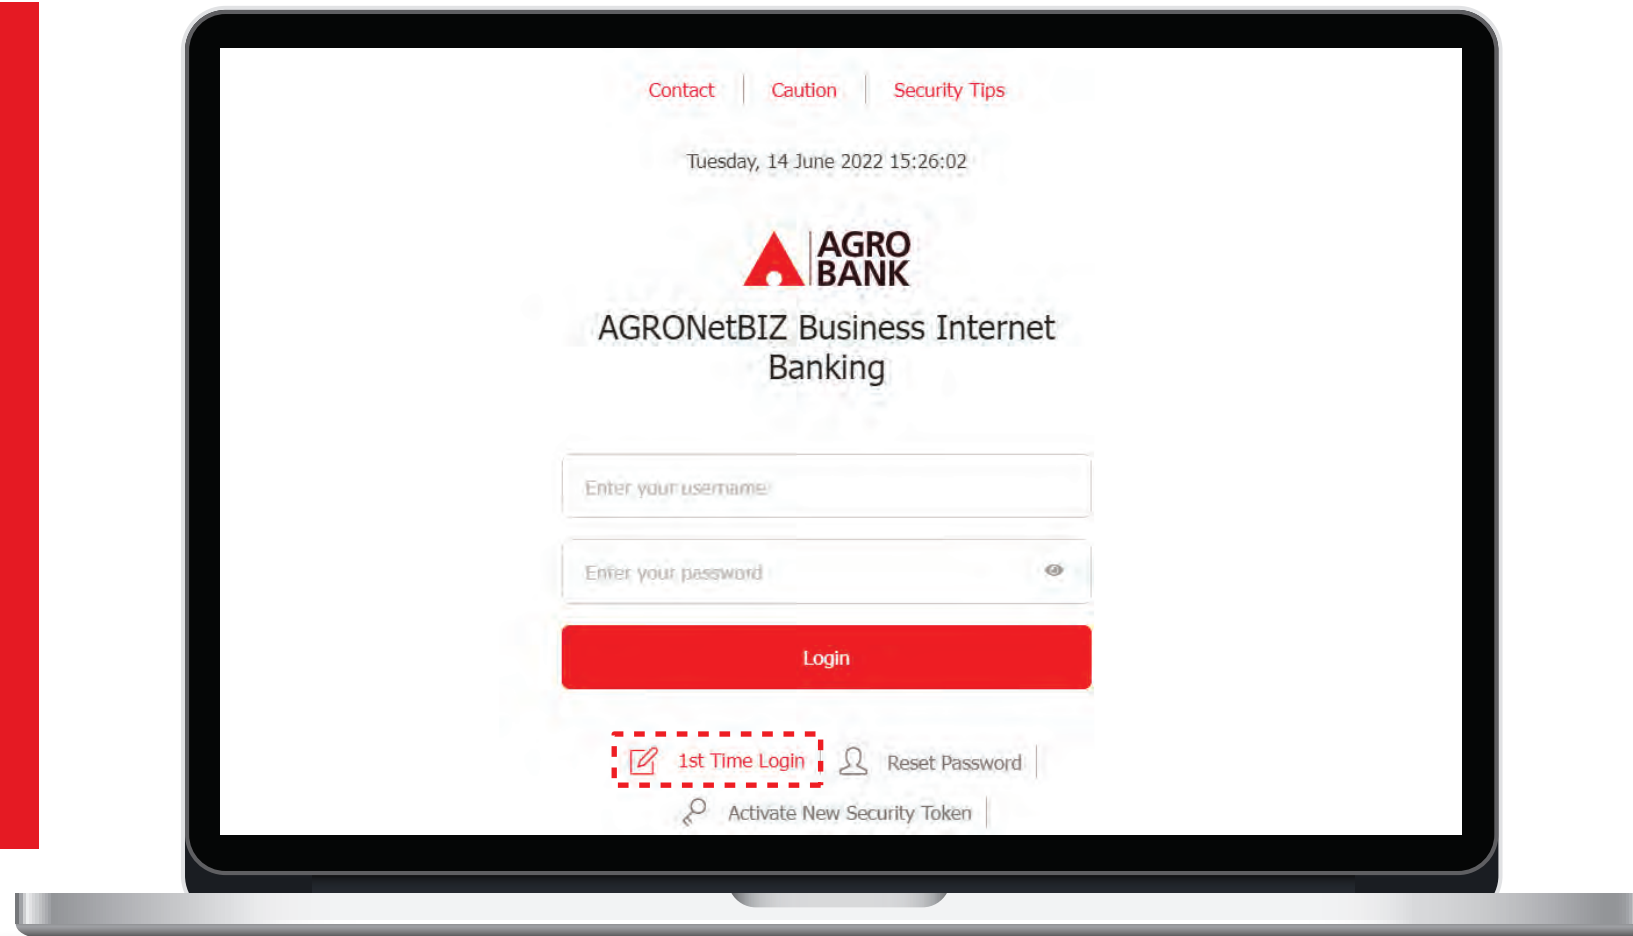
Contact | Caution | Security Tips

Tuesday, 14 June 2022 15:26:02

AGRO BANK

AGRONetBIZ Business Internet Banking

Enter your username

Enter your password

Login

1st Time Login

Reset Password

Activate New Security Token